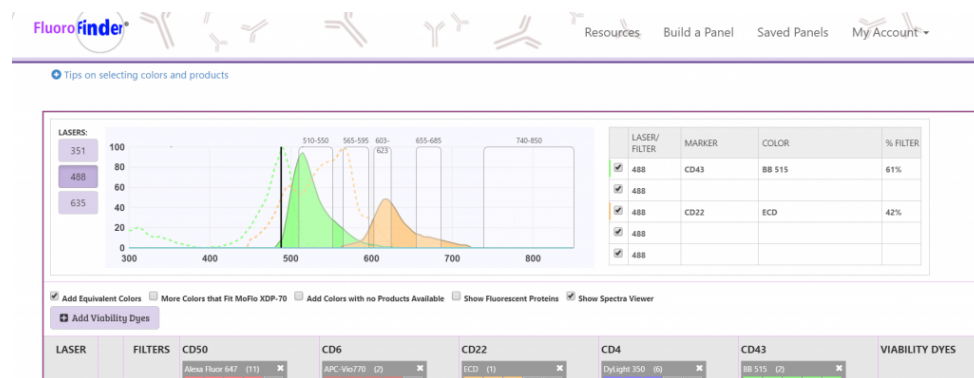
FluoroFinder®

Resources Build a Panel Saved Panels My Account ▾

Tips on selecting colors and products

LASERS:
351
488
635

100
80
60
40
20
0
300 400 500 600 700 800

510-550 565-595 603-623 655-685 740-850

| | LASER/ FILTER | MARKER | COLOR | % FILTER |
|---|---|---|---|---|
| ☑ | 488 | CD43 | BB 515 | 61% |
| ☑ | 488 | | | |
| ☑ | 488 | CD22 | ECD | 42% |
| ☑ | 488 | | | |
| ☑ | 488 | | | |

☑ Add Equivalent Colors ☐ More Colors that Fit MoFlo XDP-70 ☐ Add Colors with no Products Available ☐ Show Fluorescent Proteins ☑ Show Spectra Viewer

Add Viability Dyes

| LASER | FILTERS | CD50 | CD6 | CD22 | CD4 | CD43 | VIABILITY DYES |
|---|---|---|---|---|---|---|---|
| | | Alexa Fluor 647 (11) | APC-Vio770 (2) | ECD (1) | DyLight 350 (6) | BB 515 (2) | |